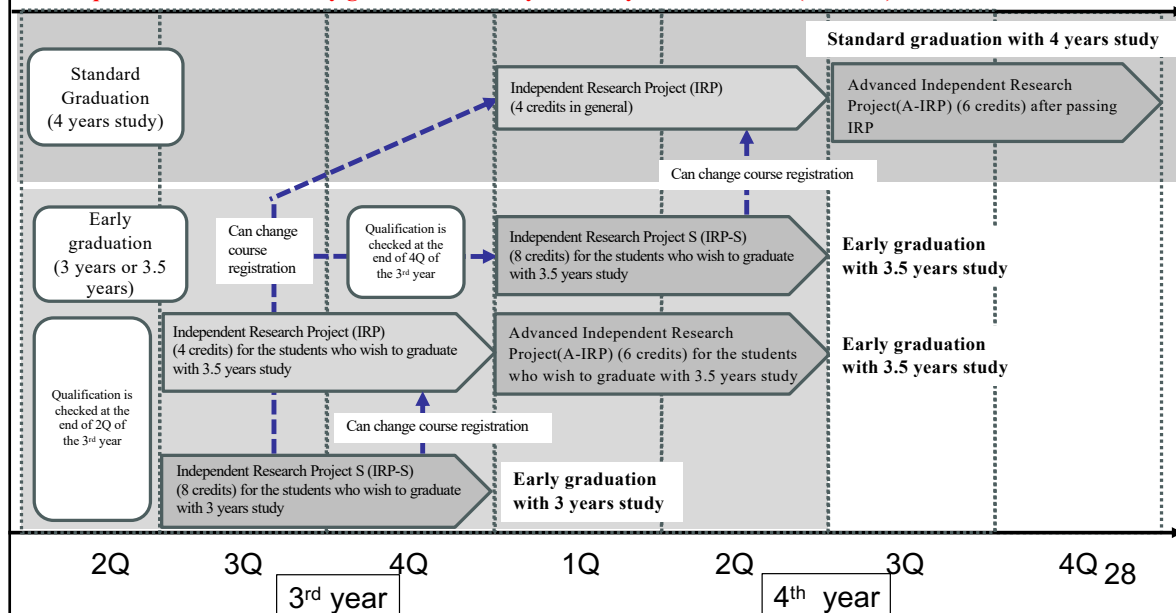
Standard graduation with 4 years study

Standard Graduation (4 years study)

Independent Research Project (IRP) (4 credits in general)

Advanced Independent Research Project(A-IRP) (6 credits) after passing IRP

Can change course registration

Early graduation (3 years or 3.5 years)

Can change course registration

Qualification is checked at the end of 4Q of the 3rd year

Independent Research Project S (IRP-S) (8 credits) for the students who wish to graduate with 3.5 years study

Early graduation with 3.5 years study

Qualification is checked at the end of 2Q of the 3rd year

Independent Research Project (IRP) (4 credits) for the students who wish to graduate with 3.5 years study

Advanced Independent Research Project(A-IRP) (6 credits) for the students who wish to graduate with 3.5 years study

Early graduation with 3.5 years study

Can change course registration

Independent Research Project S (IRP-S) (8 credits) for the students who wish to graduate with 3 years study

Early graduation with 3 years study

2Q 3Q 4Q 1Q 2Q 3Q 4Q 28

3rd year

4th year